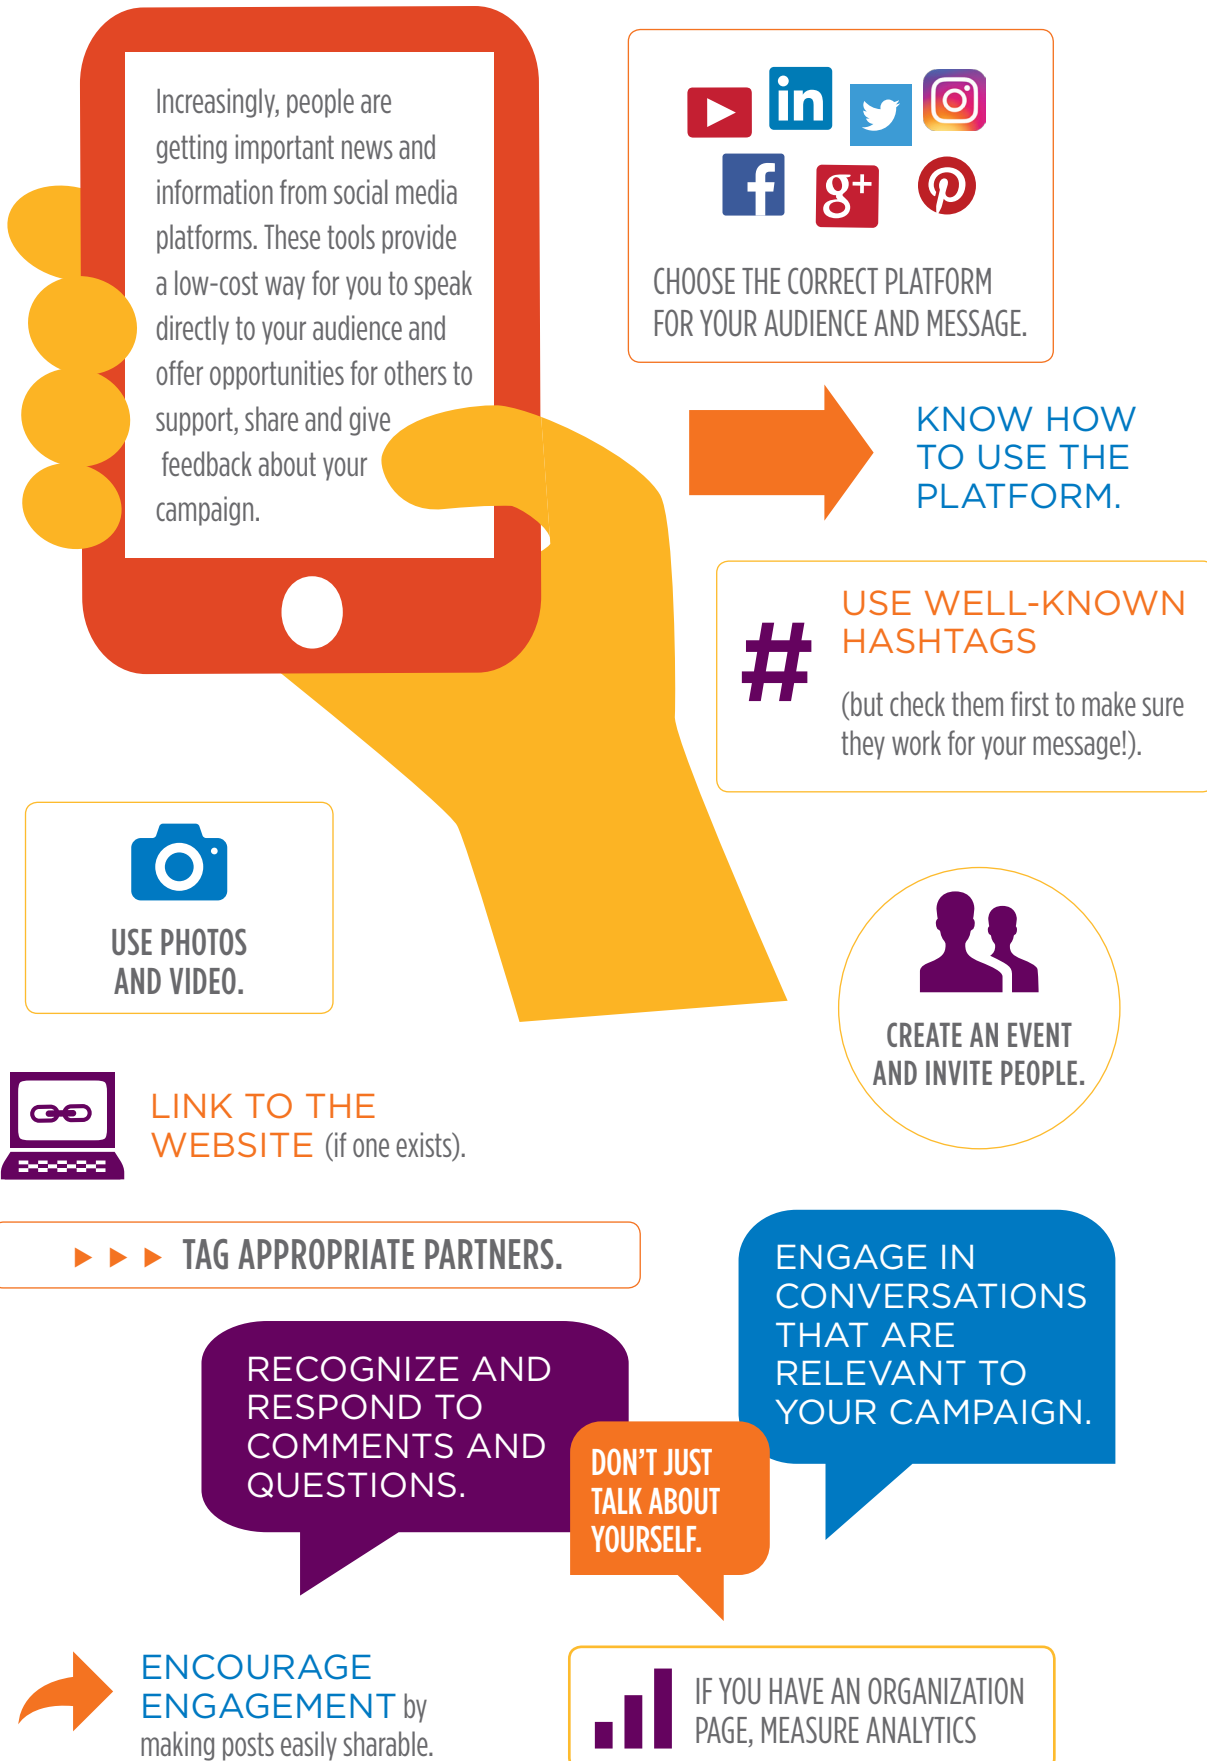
Increasingly, people are getting important news and information from social media platforms. These tools provide a low-cost way for you to speak directly to your audience and offer opportunities for others to support, share and give feedback about your campaign.

CHOOSE THE CORRECT PLATFORM FOR YOUR AUDIENCE AND MESSAGE.

KNOW HOW TO USE THE PLATFORM.

USE WELL-KNOWN HASHTAGS

(but check them first to make sure they work for your message!).

USE PHOTOS AND VIDEO.

CREATE AN EVENT AND INVITE PEOPLE.

LINK TO THE WEBSITE (if one exists).

TAG APPROPRIATE PARTNERS.

ENGAGE IN CONVERSATIONS THAT ARE RELEVANT TO YOUR CAMPAIGN.

RECOGNIZE AND RESPOND TO COMMENTS AND QUESTIONS.

DON'T JUST TALK ABOUT YOURSELF.

ENCOURAGE ENGAGEMENT by making posts easily sharable.

IF YOU HAVE AN ORGANIZATION PAGE, MEASURE ANALYTICS